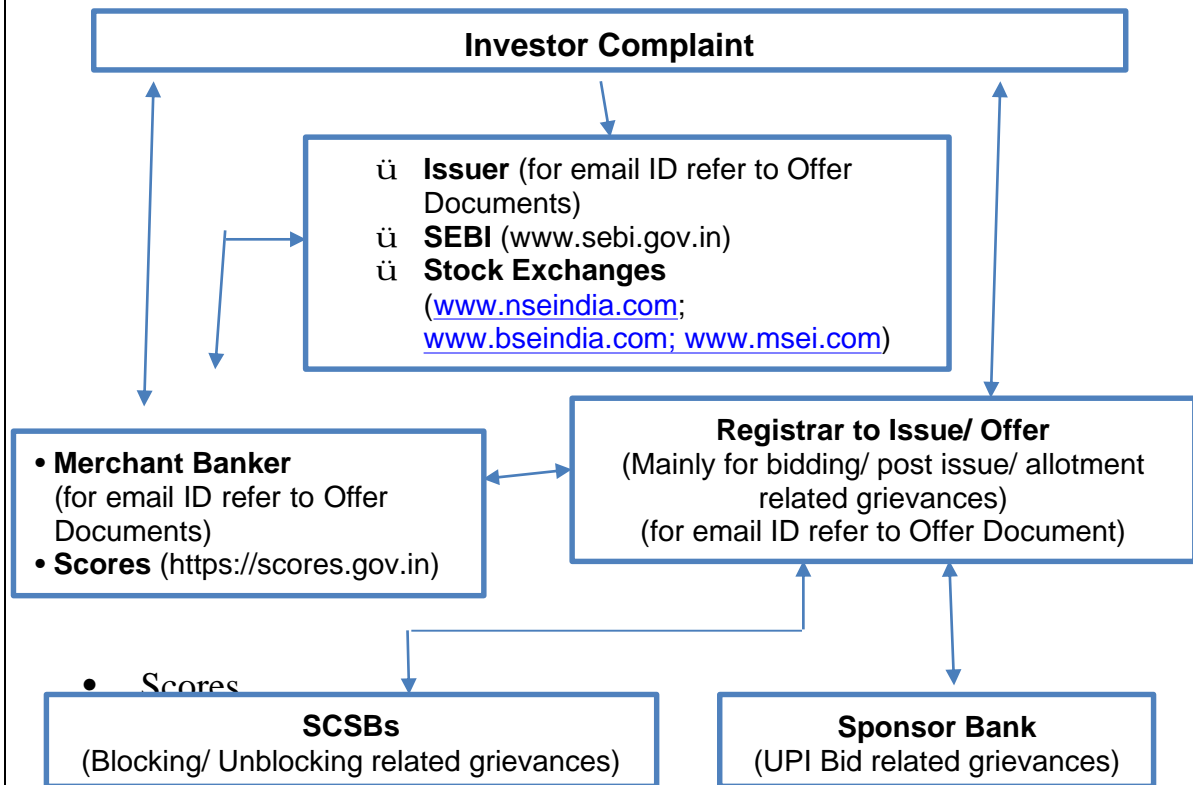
Investor Complaint

ü **Issuer** (for email ID refer to Offer Documents)
ü **SEBI** (www.sebi.gov.in)
ü **Stock Exchanges** (www.nseindia.com; www.bseindia.com; www.msei.com)

• **Merchant Banker** (for email ID refer to Offer Documents)
• **Scores** (https://scores.gov.in)

**Registrar to Issue/ Offer**
(Mainly for bidding/ post issue/ allotment related grievances)
(for email ID refer to Offer Document)

• Scores

**SCSBs**
(Blocking/ Unblocking related grievances)

**Sponsor Bank**
(UPI Bid related grievances)